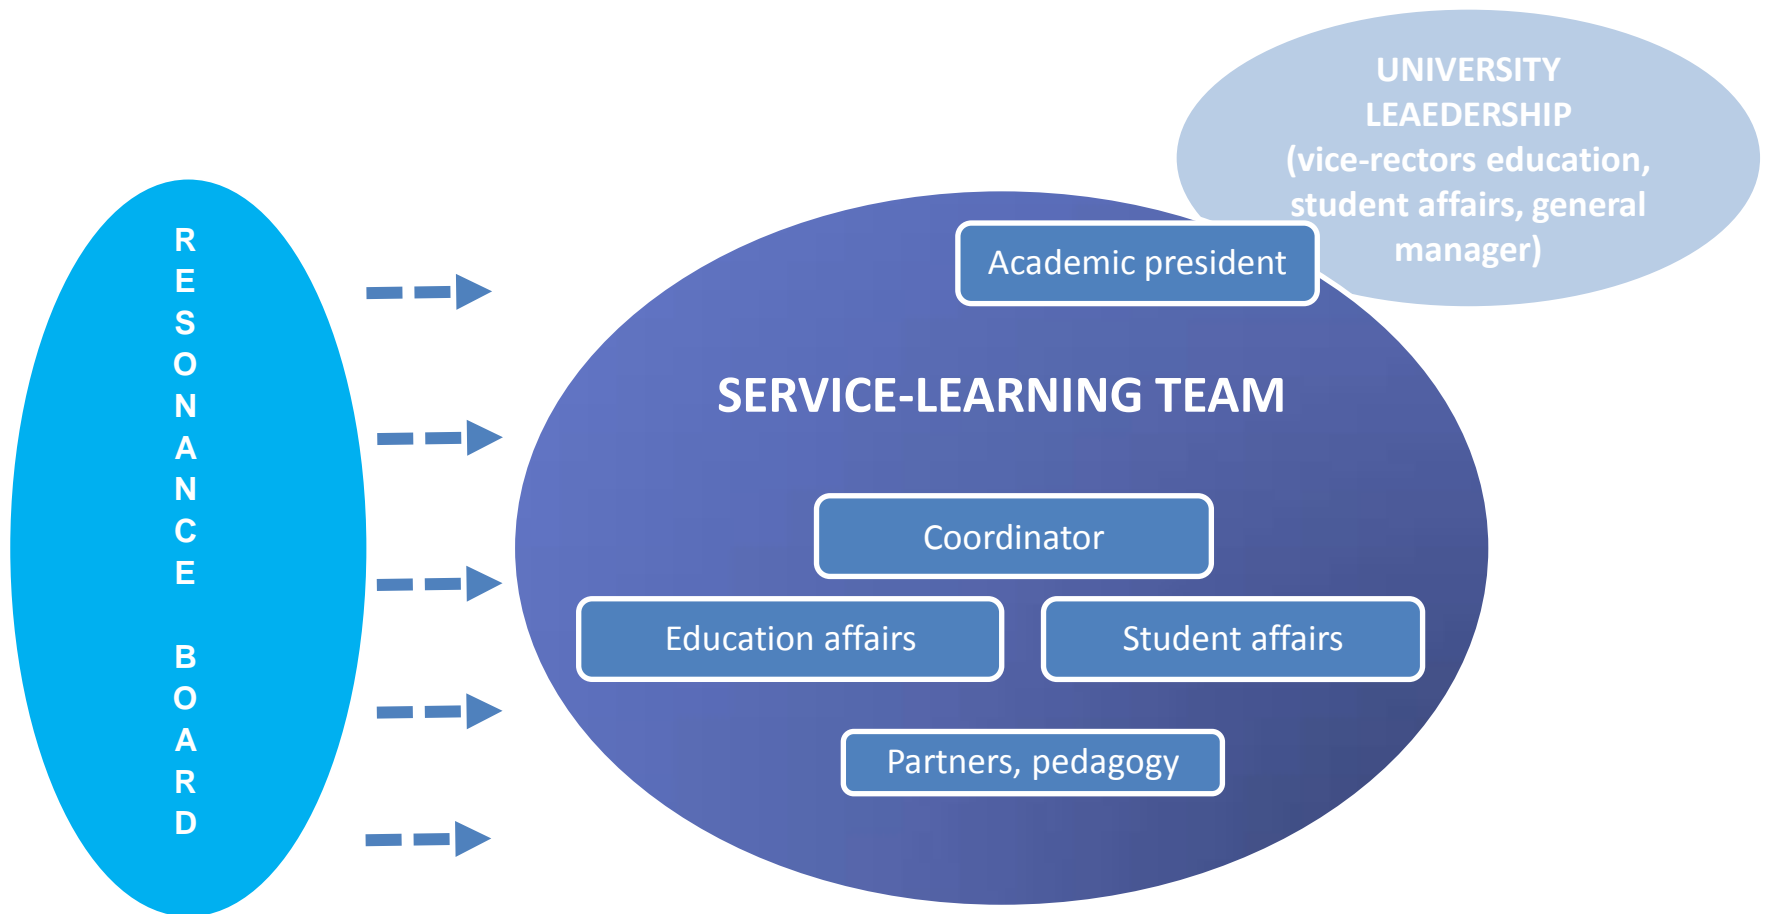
RESONANCE BOARD

UNIVERSITY LEAEDERSHIP (vice-rectors education, student affairs, general manager)

Academic president

SERVICE-LEARNING TEAM

Coordinator

Education affairs

Student affairs

Partners, pedagogy